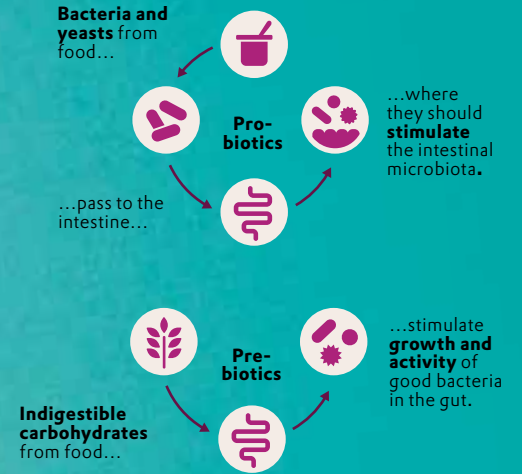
**Bacteria and yeasts** from food…

Pro-biotics

…where they should **stimulate** the intestinal microbiota.

…pass to the intestine…

Pre-biotics

…stimulate **growth and activity** of good bacteria in the gut.

**Indigestible carbohydrates** from food…